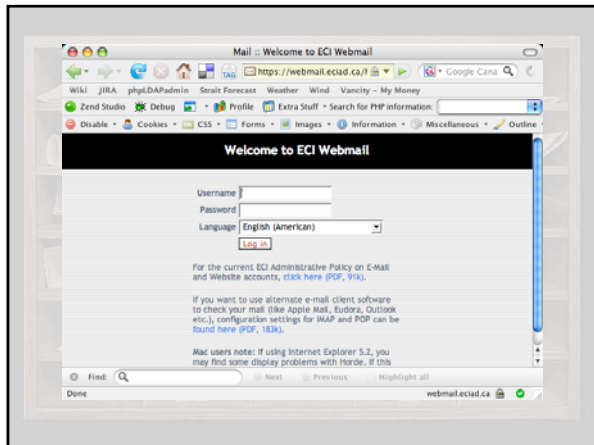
Mail :: Welcome to ECI Webmail

TAG https://webmail.eciad.ca/ Google Cana

Wiki JIRA phpLDAPadmin Strait Forecast Weather Wind Vancity – My Money

Zend Studio Debug Profile Extra Stuff Search for PHP information:

Disable Cookies CSS Forms Images Information Miscellaneous Outline

Welcome to ECI Webmail

Username
Password
Language English (American)
Log in

For the current ECI Administrative Policy on E-Mail and Website accounts, click here (PDF, 91k).

If you want to use alternate e-mail client software to check your mail (like Apple Mail, Eudora, Outlook etc.), configuration settings for IMAP and POP can be found here (PDF, 183k).

Mac users note: If using Internet Explorer 5.2, you may find some display problems with Horde. If this

Find: Next Previous Highlight all

Done webmail.eciad.ca